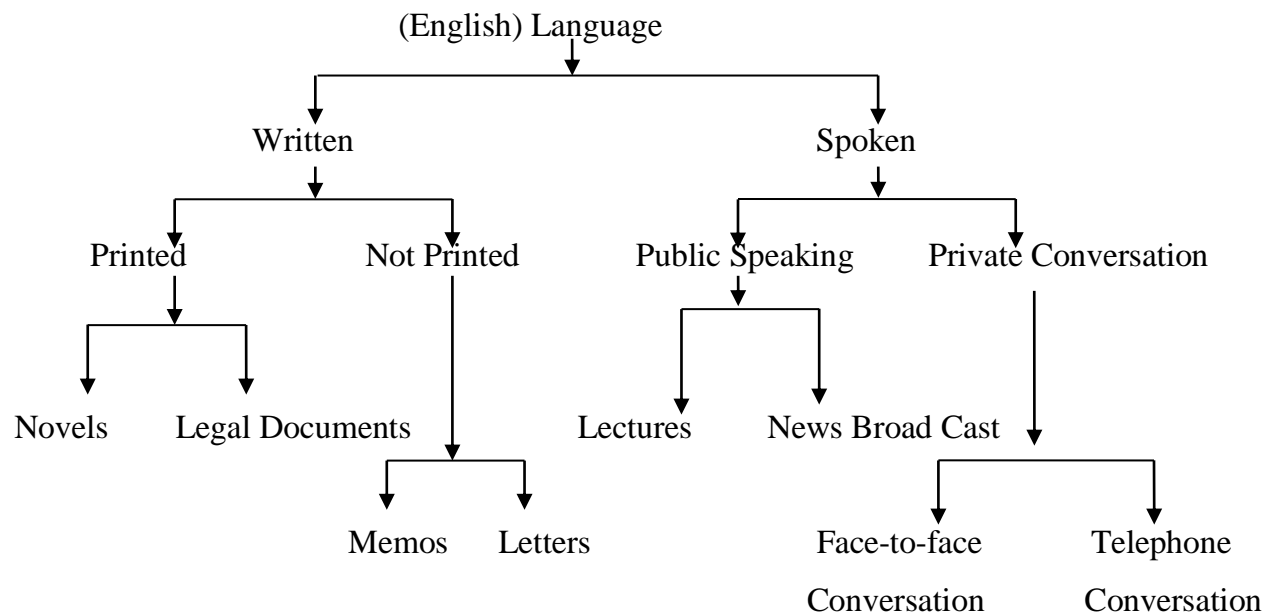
(English) Language

Written

Spoken

Printed

Not Printed

Public Speaking

Private Conversation

Novels

Legal Documents

Lectures

News Broad Cast

Memos

Letters

Face-to-face Conversation

Telephone Conversation